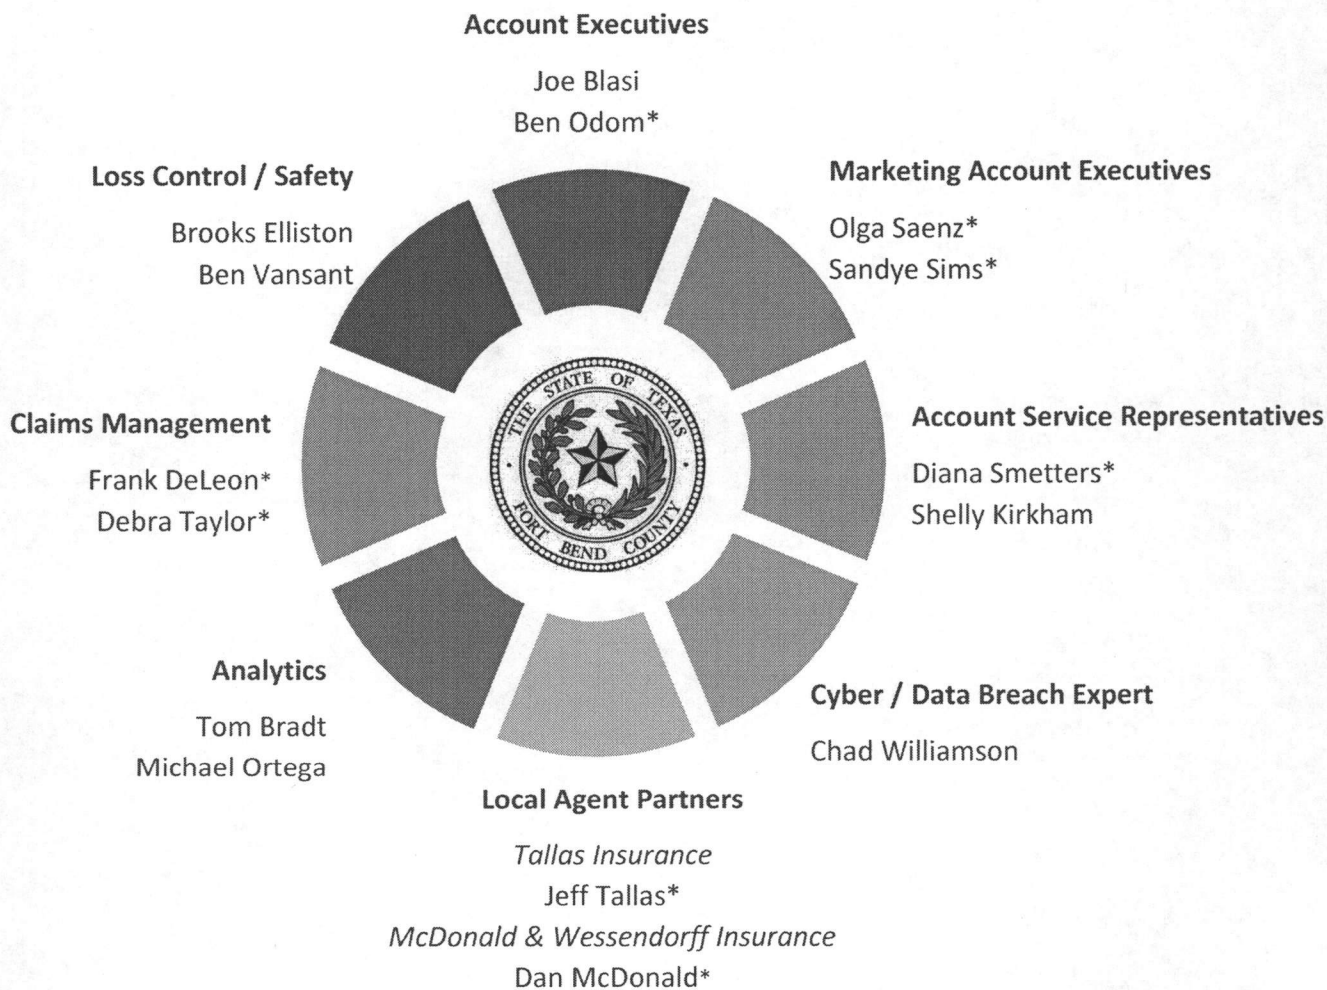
**Account Executives**

Joe Blasi
Ben Odom*

**Marketing Account Executives**

Olga Saenz*
Sandye Sims*

**Account Service Representatives**

Diana Smetters*
Shelly Kirkham

**Cyber / Data Breach Expert**

Chad Williamson

**Local Agent Partners**

*Tallas Insurance*
Jeff Tallas*
*McDonald & Wessendorff Insurance*
Dan McDonald*

**Analytics**

Tom Bradt
Michael Ortega

**Claims Management**

Frank DeLeon*
Debra Taylor*

**Loss Control / Safety**

Brooks Elliston
Ben Vansant

THE STATE OF TEXAS
FORT BEND COUNTY